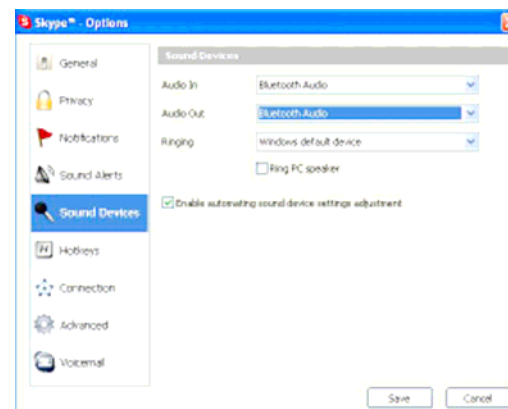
Skype™ - Options

General
Privacy
Notifications
Sound Alerts
Sound Devices
Hotkeys
Connection
Advanced
Voicemail

Sound Devices
Audio In Bluetooth Audio
Audio Out Bluetooth Audio
Ringing Windows default device
Ring PC speaker
Enable automatic sound device settings adjustment

Save Cancel